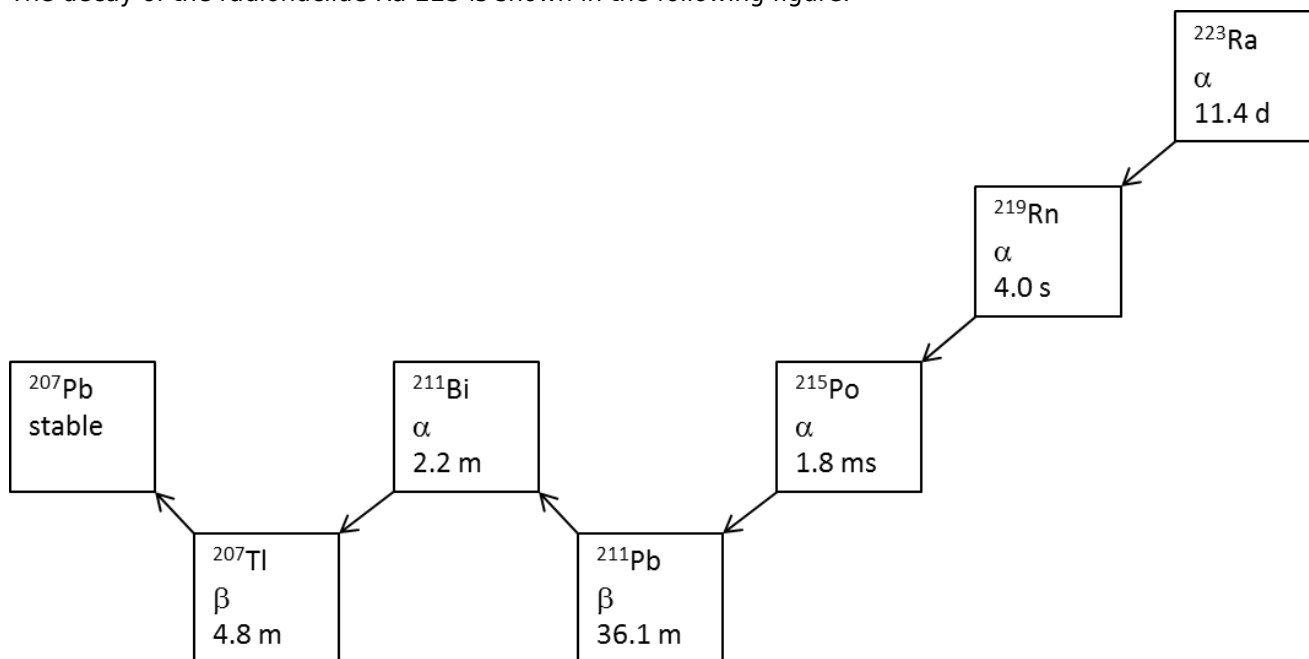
The decay of the radionuclide Ra-223 is shown in the following figure.

$^{223}$Ra
α
11.4 d

$^{219}$Rn
α
4.0 s

$^{215}$Po
α
1.8 ms

$^{211}$Pb
β
36.1 m

$^{211}$Bi
α
2.2 m

$^{207}$Tl
β
4.8 m

$^{207}$Pb
stable